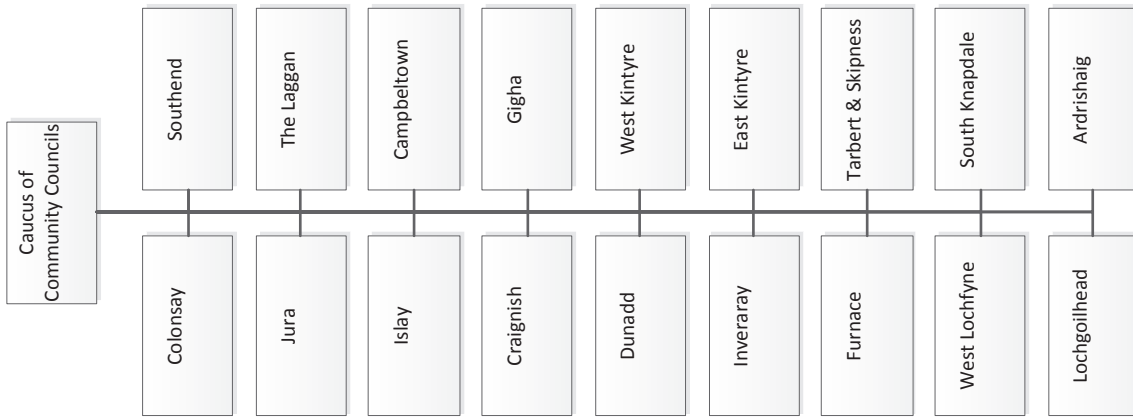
Caucus of Community Councils

Southend
The Laggan
Campbeltown
Gigha
West Kintyre
East Kintyre
Tarbert & Skipness
South Knapdale
Ardrishaig

Colonsay
Jura
Islay
Craignish
Dunadd
Inveraray
Furnace
West Lochfyne
Lochgoilhead